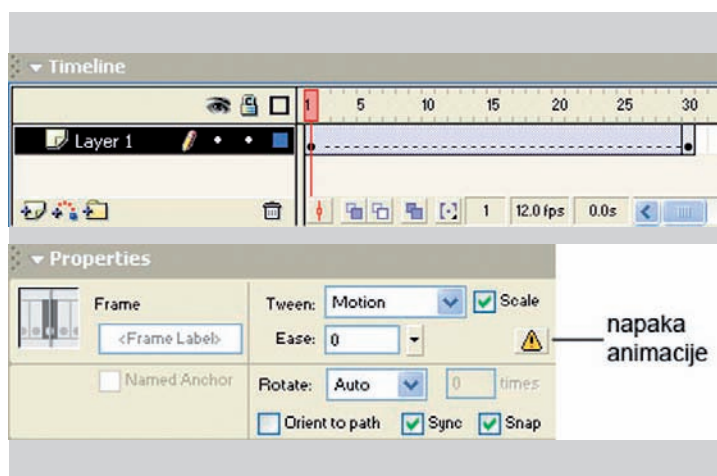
Timeline

1 5 10 15 20 25 30

Layer 1

1 12.0 fps 0.0s

Properties

Frame

<Frame Label>

Named Anchor

Tween: Motion

Scale

Ease: 0

Rotate: Auto

0 times

Orient to path

Sync

Snap

napaka animacije